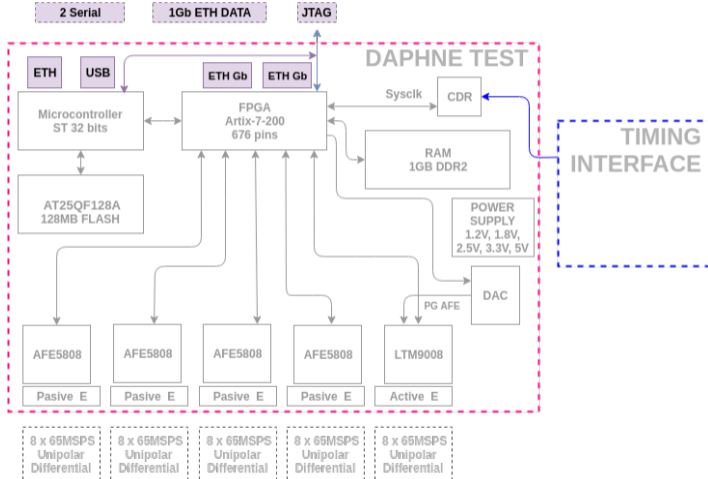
2 Serial

1Gb ETH DATA

JTAG

DAPHNE TEST

ETH

USB

ETH Gb

ETH Gb

Microcontroller
ST 32 bits

FPGA
Artix-7-200
676 pins

Sysclk

CDR

TIMING INTERFACE

RAM
1GB DDR2

AT25QF128A
128MB FLASH

POWER SUPPLY
1.2V, 1.8V,
2.5V, 3.3V, 5V

PG AFE

DAC

AFE5808

AFE5808

AFE5808

AFE5808

LTM9008

Pasive E

Pasive E

Pasive E

Pasive E

Active E

8 x 65MSPS
Unipolar
Differential

8 x 65MSPS
Unipolar
Differential

8 x 65MSPS
Unipolar
Differential

8 x 65MSPS
Unipolar
Differential

8 x 65MSPS
Unipolar
Differential